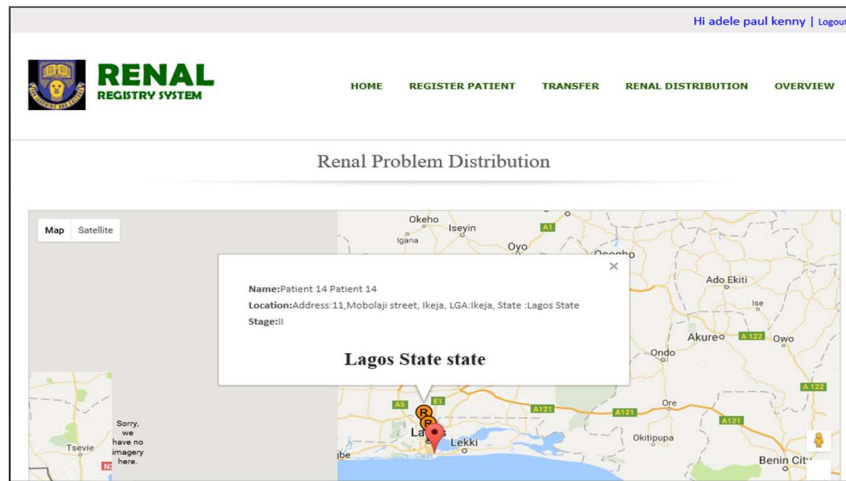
Hi adele paul kenny | Logout

RENAL
REGISTRY SYSTEM

HOME REGISTER PATIENT TRANSFER RENAL DISTRIBUTION OVERVIEW

Renal Problem Distribution

Map Satellite

Okeho Iseyin Igana Oyo A1 Osogbo

×

Name:Patient 14 Patient 14
Location:Address:11,Mobolaji street, Ikeja, LGA:Ikeja, State :Lagos State
Stage:II

Lagos State state

Ado Ekiti Ise Akure A122 Owo Ondo A122 Ore A121 A121 A121 A5 E1 Okitipupa A121 Lekki Benin City

Sorry, we have no imagery here.

Tsevie N